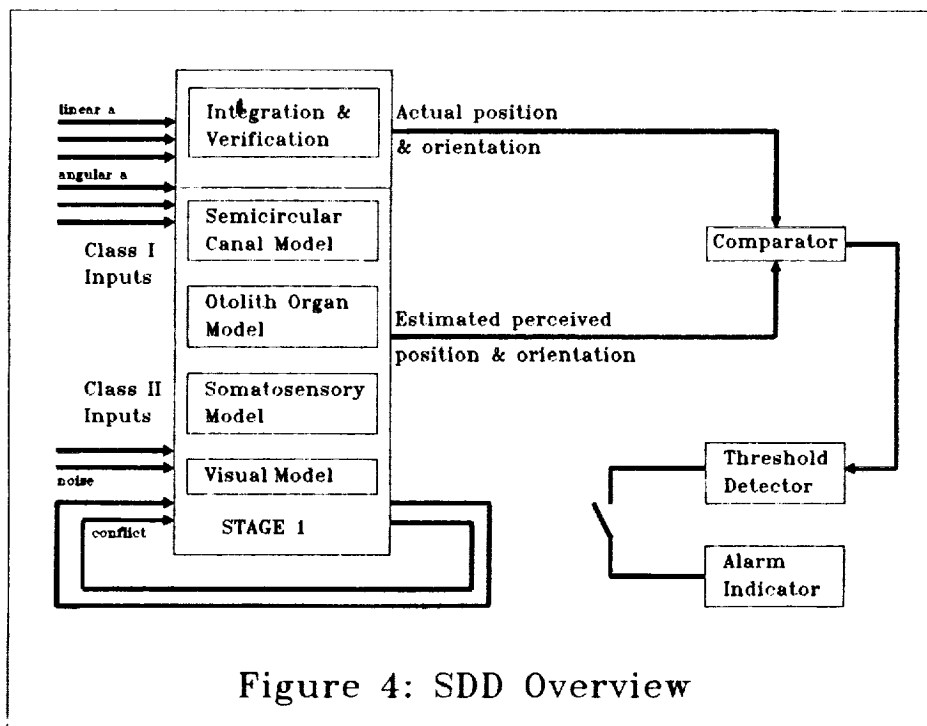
linear a

angular a

Class I Inputs

Class II Inputs

noise

conflict

Integration & Verification

Semicircular Canal Model

Otolith Organ Model

Somatosensory Model

Visual Model

STAGE 1

Actual position & orientation

Estimated perceived position & orientation

Comparator

Threshold Detector

Alarm Indicator

Figure 4: SDD Overview